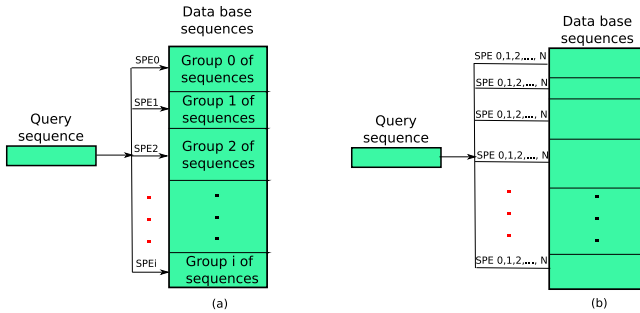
Data base sequences

Query sequence

SPE0

SPE1

SPE2

SPEi

Group 0 of sequences

Group 1 of sequences

Group 2 of sequences

Group i of sequences

(a)

Data base sequences

Query sequence

SPE 0,1,2,... N

SPE 0,1,2,... N

SPE 0,1,2,... N

SPE 0,1,2,... N

SPE 0,1,2,... N

(b)